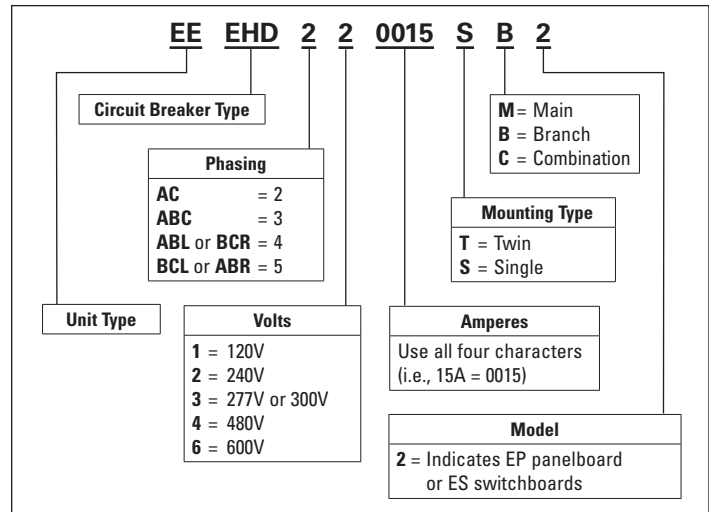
EE EHD 2 2 0015 S B 2

Circuit Breaker Type

M = Main
B = Branch
C = Combination

Phasing
AC = 2
ABC = 3
ABL or BCR = 4
BCL or ABR = 5

Mounting Type
T = Twin
S = Single

Unit Type

Volts
1 = 120V
2 = 240V
3 = 277V or 300V
4 = 480V
6 = 600V

Amperes
Use all four characters (i.e., 15A = 0015)

Model
2 = Indicates EP panelboard or ES switchboards